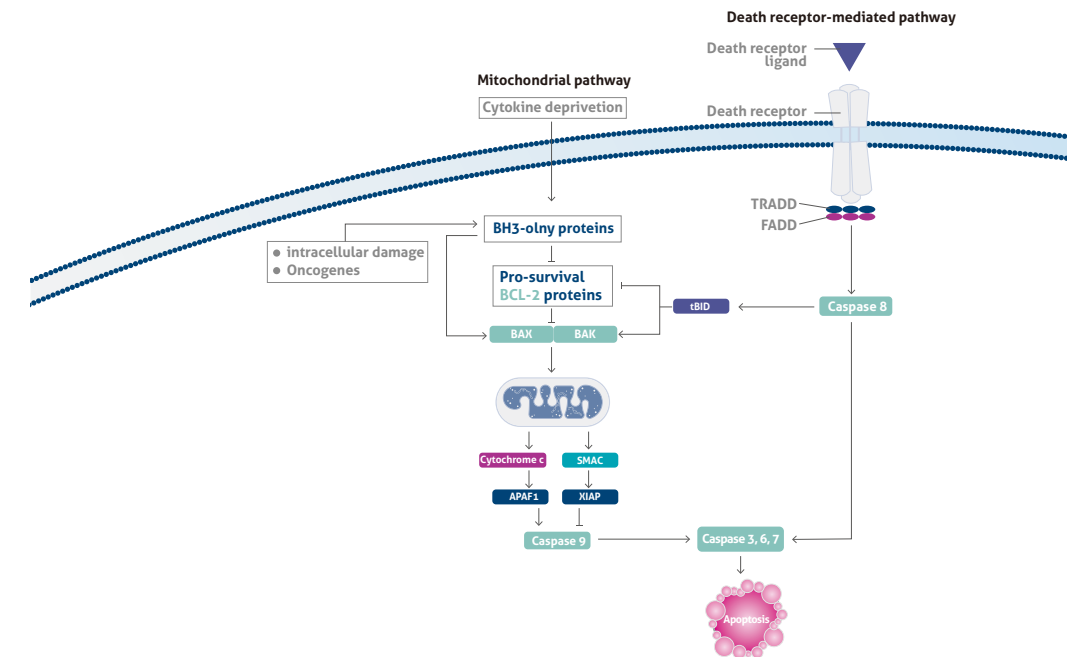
Death receptor-mediated pathway

Death receptor ligand

Mitochondrial pathway

Cytokine deprivetion

Death receptor

TRADD
FADD

BH3-olny proteins

● intracellular damage
● Oncogenes

Pro-survival BCL-2 proteins

tBID

Caspase 8

BAX BAK

Cytochrome c
SMAC
APAF1
XIAP

Caspase 9

Caspase 3, 6, 7

Apoptosis